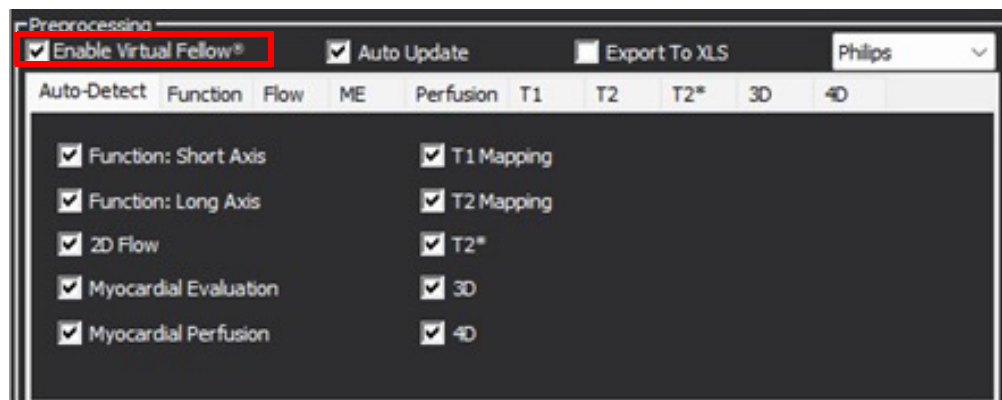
Preprocessing

Enable Virtual Fellow®

Auto Update

Export To XLS

Philips

| Auto-Detect | Function | Flow | ME | Perfusion | T1 | T2 | T2* | 3D | 4D |
|---|---|---|---|---|---|---|---|---|---|

Function: Short Axis

Function: Long Axis

2D Flow

Myocardial Evaluation

Myocardial Perfusion

T1 Mapping

T2 Mapping

T2*

3D

4D